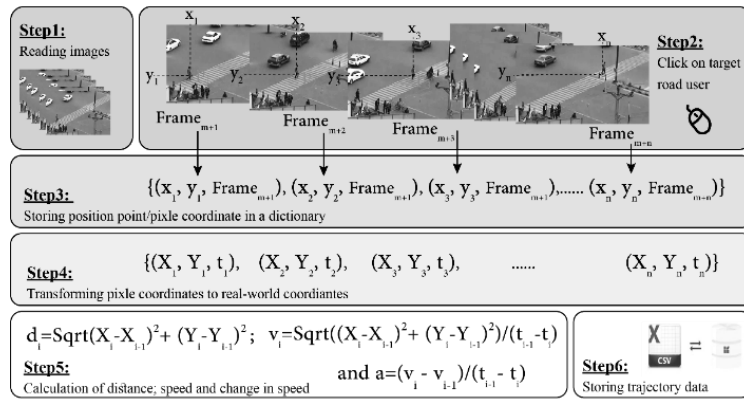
Step1:
Reading images

$x_1$ $x_2$ $x_3$ $x_n$
$y_1$ $y_2$ $y_3$ $y_n$

Frame$_{m+1}$ Frame$_{m+2}$ Frame$_{m+3}$ Frame$_{m+n}$

Step2:
Click on target road user

Step3:
$\{(x_1, y_1, \text{Frame}_{m+1}), (x_2, y_2, \text{Frame}_{m+1}), (x_3, y_3, \text{Frame}_{m+1}), \ldots\ldots (x_n, y_n, \text{Frame}_{m+n})\}$
Storing position point/pixle coordinate in a dictionary

Step4:
$\{(X_1, Y_1, t_1), (X_2, Y_2, t_2), (X_3, Y_3, t_3), \ldots\ldots (X_n, Y_n, t_n)\}$
Transforming pixle coordinates to real-world coordiantes

$d_i=\text{Sqrt}(X_i-X_{i-1})^2+(Y_i-Y_{i-1})^2$; $v_i=\text{Sqrt}((X_i-X_{i-1})^2+(Y_i-Y_{i-1})^2)/(t_{i-1}-t_i)$
Step5:
and $a=(v_i-v_{i-1})/(t_{i-1}-t_i)$
Calculation of distance; speed and change in speed

CSV
Step6:
Storing trajectory data